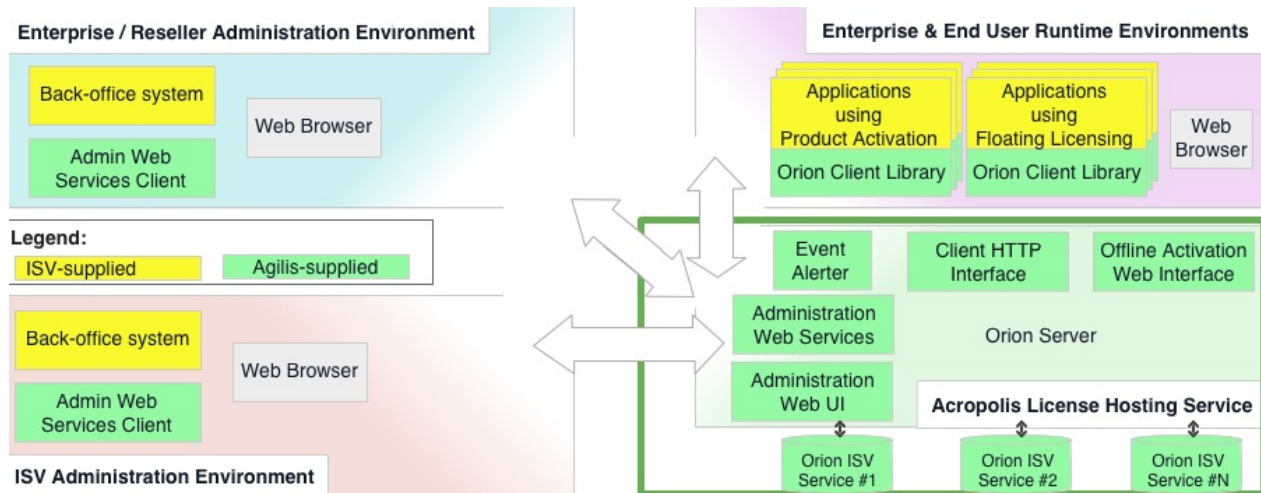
Enterprise / Reseller Administration Environment

Back-office system

Admin Web Services Client

Web Browser

Enterprise & End User Runtime Environments

Applications using Product Activation

Orion Client Library

Applications using Floating Licensing

Orion Client Library

Web Browser

Legend:

ISV-supplied

Agilis-supplied

Event Alerter

Client HTTP Interface

Offline Activation Web Interface

Administration Web Services

Orion Server

Administration Web UI

Acropolis License Hosting Service

Back-office system

Admin Web Services Client

Web Browser

ISV Administration Environment

Orion ISV Service #1

Orion ISV Service #2

Orion ISV Service #N